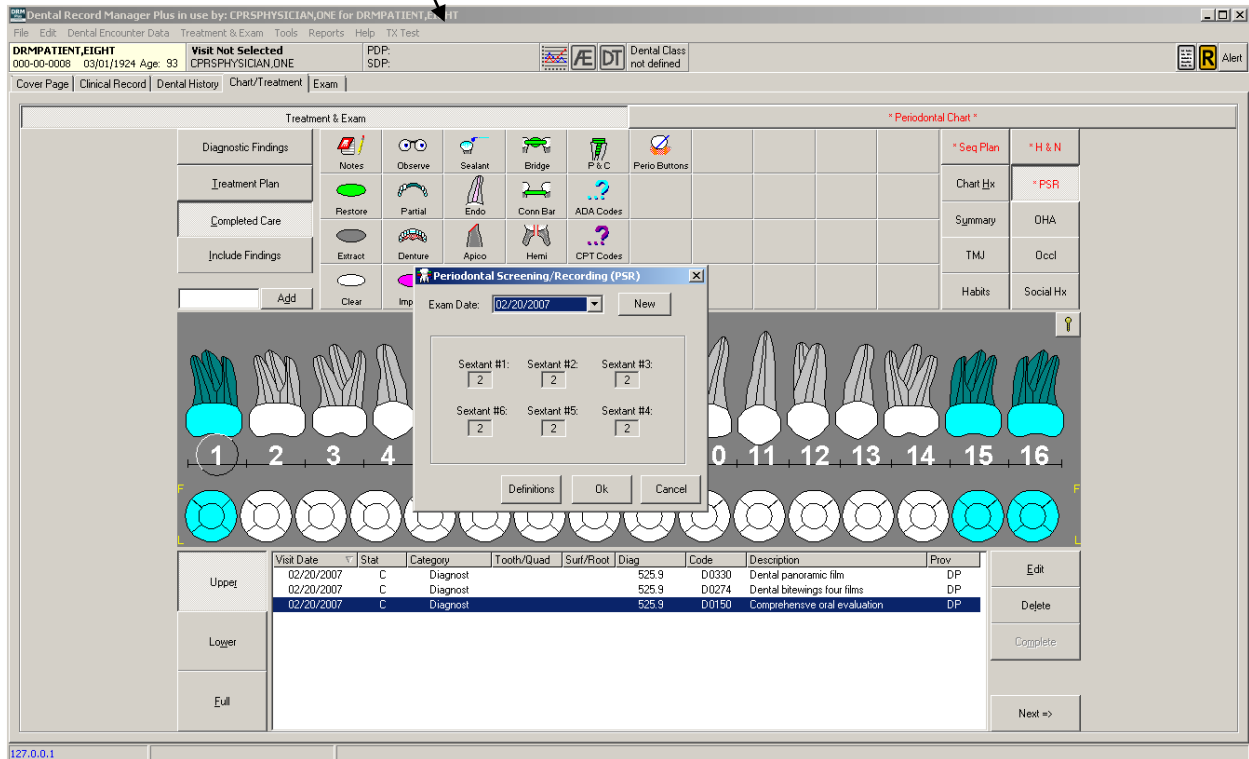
Dental Record Manager Plus in use by: CPRSPHYSICIAN,ONE for DRMPATIENT,E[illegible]HT

File Edit Dental Encounter Data Treatment & Exam Tools Reports Help TX Test

DRMPATIENT,EIGHT
000-00-0008 03/01/1924 Age: 93

Visit Not Selected
CPRSPHYSICIAN,ONE

PDP:
SDP:

ÆDT

Dental Class
not defined

R Alert

Cover Page | Clinical Record | Dental History | Chart/Treatment | Exam

Treatment & Exam

* Periodontal Chart *

Diagnostic Findings

Treatment Plan

Completed Care

Include Findings

Add

Notes Observe Sealant Bridge P & C Perio Buttons
Restore Partial Endo Conn Bar ADA Codes
Extract Denture Apico Hemi CPT Codes
Clear Imp

* Seq Plan * H & N
Chart Hx * PSR
Summary OHA
TMJ Occl
Habits Social Hx

Periodontal Screening/Recording (PSR)

Exam Date: 02/20/2007 New

Sextant #1: 2 Sextant #2: 2 Sextant #3: 2
Sextant #6: 2 Sextant #5: 2 Sextant #4: 2

Definitions Ok Cancel

1 2 3 4 0 11 12 13 14 15 16

F F
L L

Upper

Lower

Full

| Visit Date | Stat | Category | Tooth/Quad | Surf/Root | Diag | Code | Description | Prov |
|---|---|---|---|---|---|---|---|---|
| 02/20/2007 | C | Diagnost | | | 525.9 | D0330 | Dental panoramic film | DP |
| 02/20/2007 | C | Diagnost | | | 525.9 | D0274 | Dental bitewings four films | DP |
| 02/20/2007 | C | Diagnost | | | 525.9 | D0150 | Comprehensve oral evaluation | DP |

Edit
Delete
Complete

Next =>

127.0.0.1